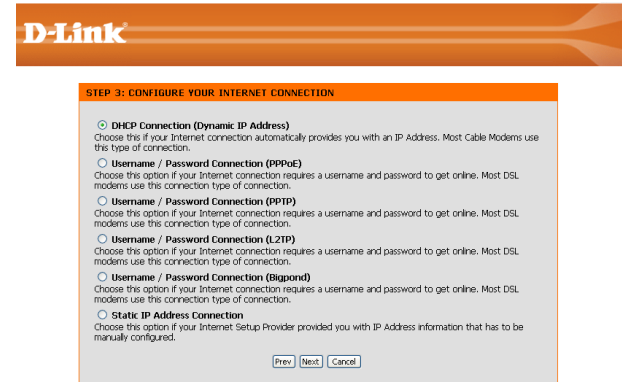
D-Link

STEP 3: CONFIGURE YOUR INTERNET CONNECTION

DHCP Connection (Dynamic IP Address)
Choose this if your Internet connection automatically provides you with an IP Address. Most Cable Modems use this type of connection.

Username / Password Connection (PPPoE)
Choose this option if your Internet connection requires a username and password to get online. Most DSL modems use this connection type of connection.

Username / Password Connection (PPTP)
Choose this option if your Internet connection requires a username and password to get online. Most DSL modems use this connection type of connection.

Username / Password Connection (L2TP)
Choose this option if your Internet connection requires a username and password to get online. Most DSL modems use this connection type of connection.

Username / Password Connection (Bigpond)
Choose this option if your Internet connection requires a username and password to get online. Most DSL modems use this connection type of connection.

Static IP Address Connection
Choose this option if your Internet Setup Provider provided you with IP Address information that has to be manually configured.

Prev Next Cancel